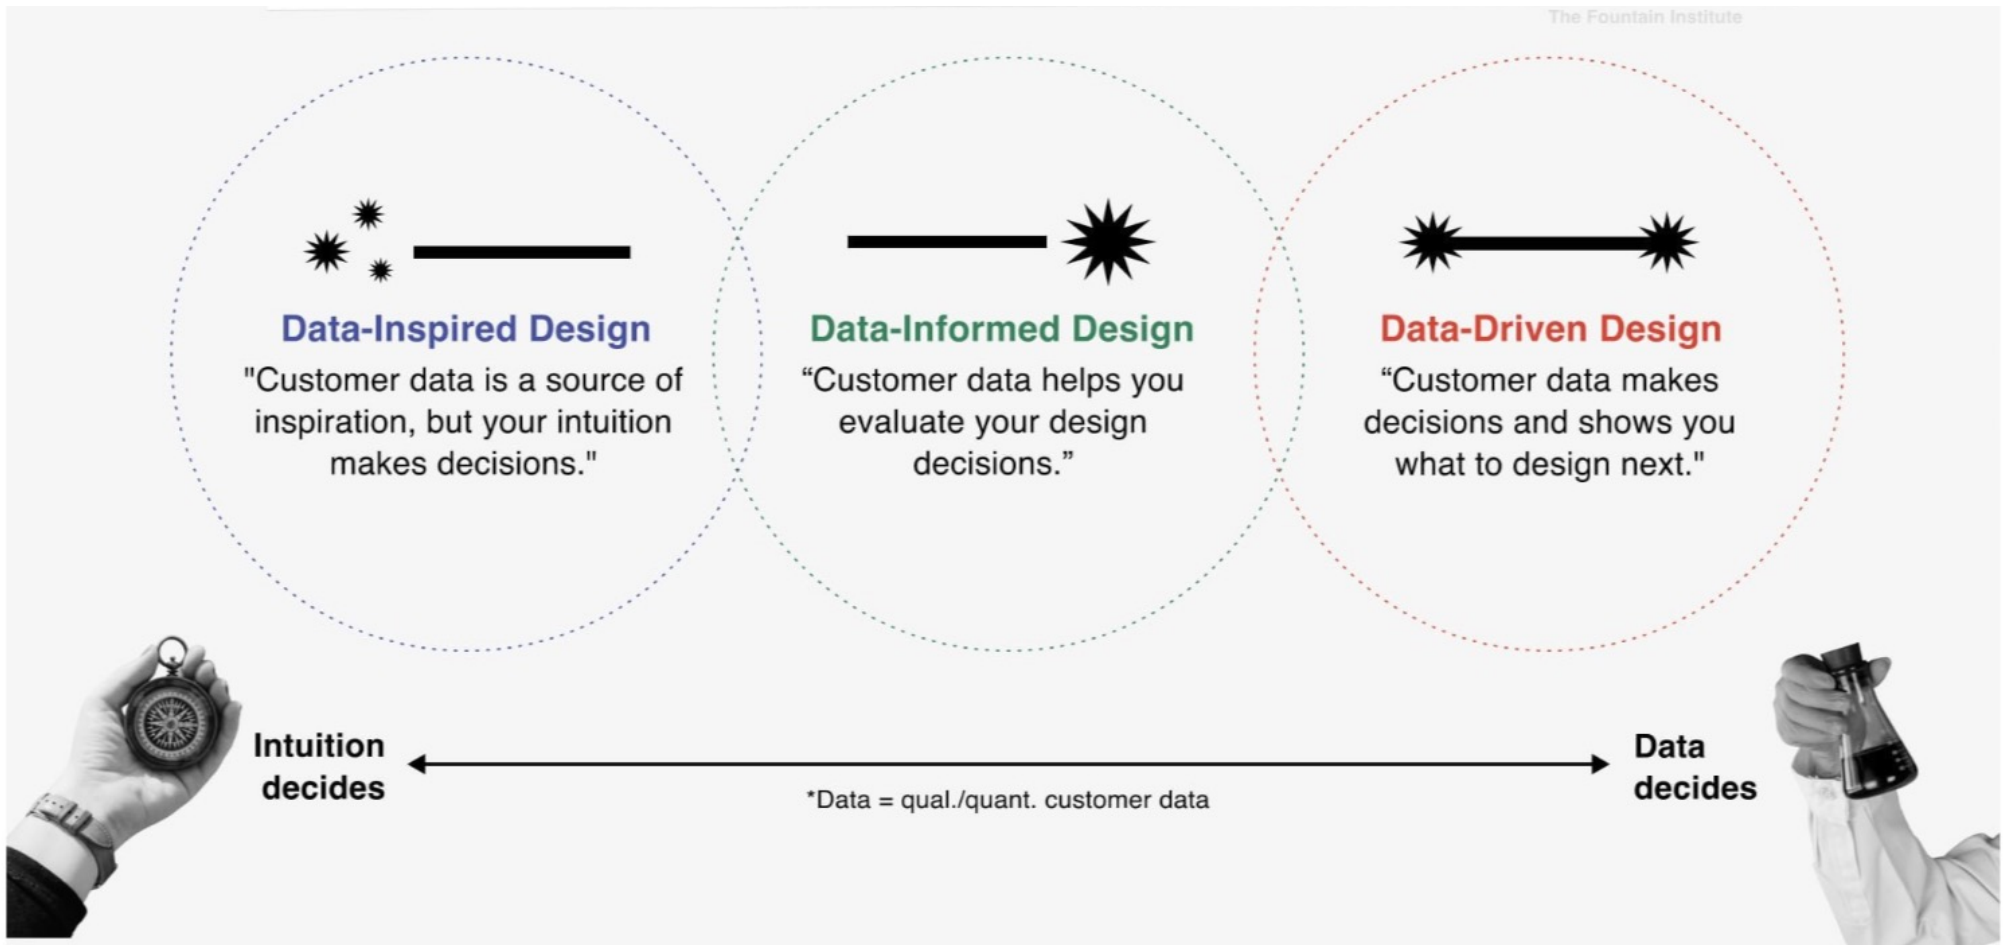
The Fountain Institute

Data-Inspired Design
"Customer data is a source of inspiration, but your intuition makes decisions."

Data-Informed Design
“Customer data helps you evaluate your design decisions.”

Data-Driven Design
“Customer data makes decisions and shows you what to design next."

Intuition decides

Data decides

*Data = qual./quant. customer data